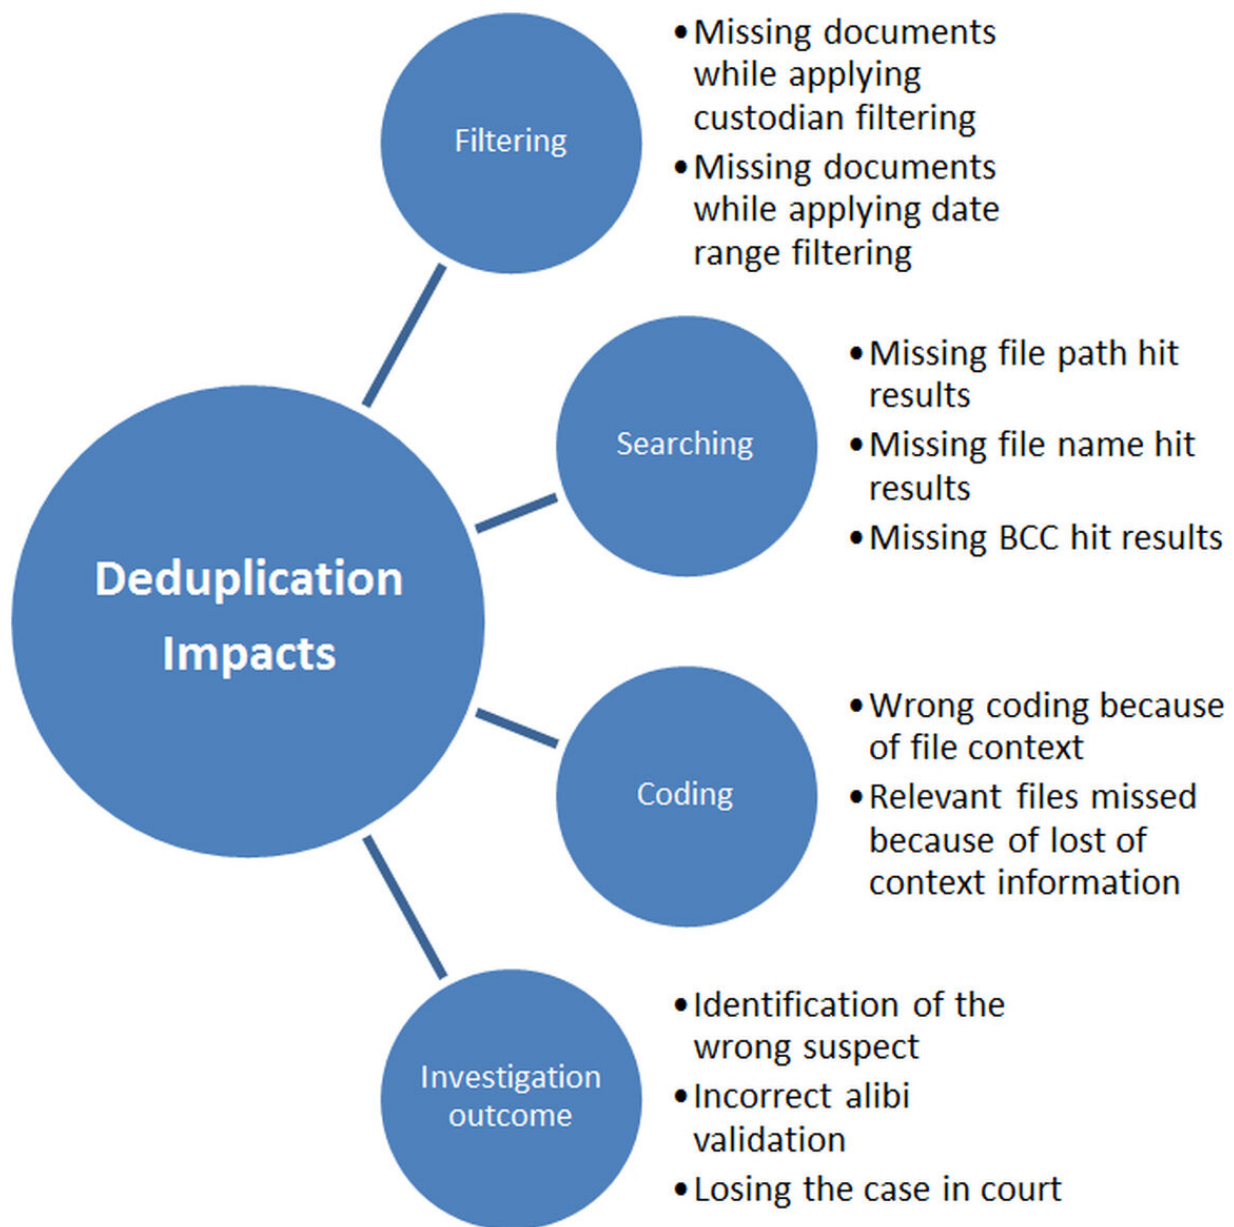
Deduplication Impacts

Filtering

- Missing documents while applying custodian filtering
- Missing documents while applying date range filtering

Searching

- Missing file path hit results
- Missing file name hit results
- Missing BCC hit results

Coding

- Wrong coding because of file context
- Relevant files missed because of lost of context information

Investigation outcome

- Identification of the wrong suspect
- Incorrect alibi validation
- Losing the case in court